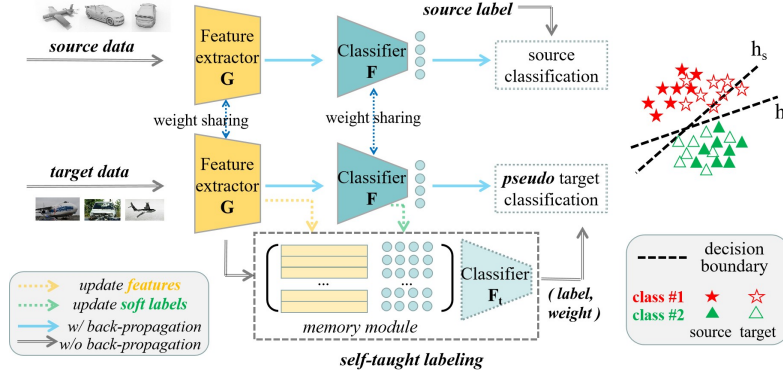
source label

source data

Feature extractor G

Classifier F

source classification

weight sharing

weight sharing

target data

Feature extractor G

Classifier F

pseudo target classification

$h_s$

$h_t$

...

...

Classifier $F_t$

memory module

( label, weight )

update features

update soft labels

w/ back-propagation

w/o back-propagation

self-taught labeling

decision boundary

class #1

class #2

source target